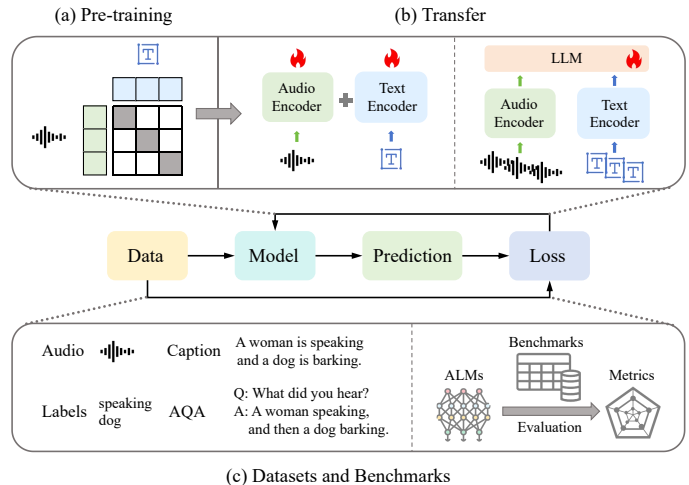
(a) Pre-training

(b) Transfer

T

Audio Encoder

Text Encoder

T

LLM

Audio Encoder

Text Encoder

T T T

Data

Model

Prediction

Loss

Audio

Caption

A woman is speaking and a dog is barking.

Labels

speaking dog

AQA

Q: What did you hear?
A: A woman speaking, and then a dog barking.

Benchmarks

ALMs

Metrics

Evaluation

(c) Datasets and Benchmarks